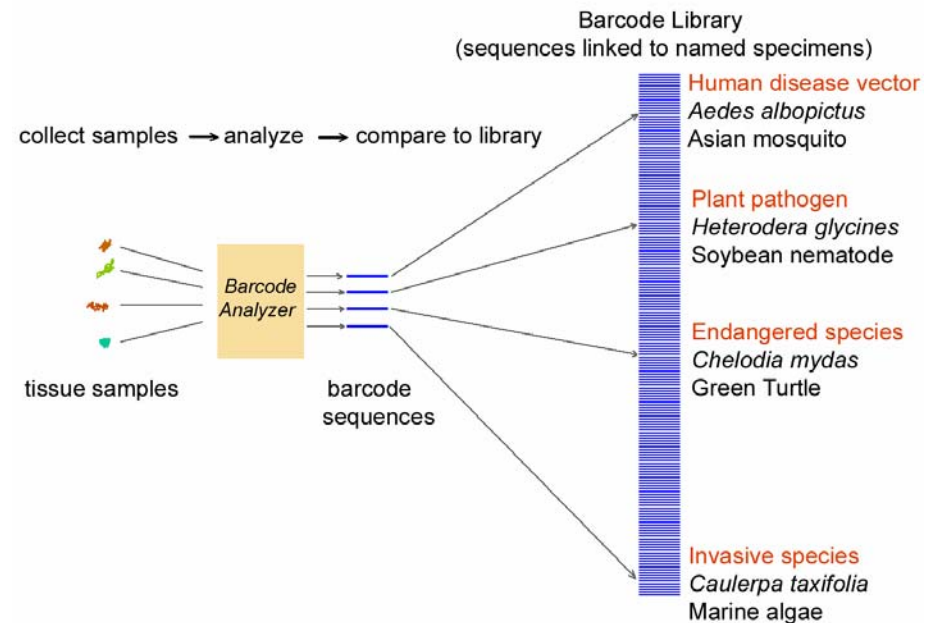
Barcode Library
(sequences linked to named specimens)

collect samples → analyze → compare to library

Barcode Analyzer

tissue samples

barcode sequences

Human disease vector
*Aedes albopictus*
Asian mosquito

Plant pathogen
*Heterodera glycines*
Soybean nematode

Endangered species
*Chelodia mydas*
Green Turtle

Invasive species
*Caulerpa taxifolia*
Marine algae